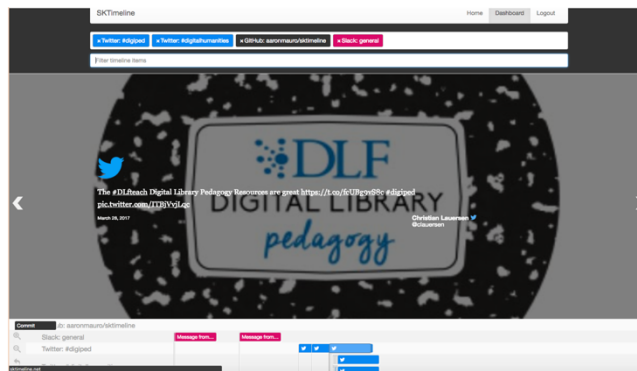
SKTimeline

Home Dashboard Logout

× Twitter: #digiped × Twitter: #digitalhumanities × GitHub: aaronmauro/sktimeline × Slack: general

Filter timeline items

DLF
DIGITAL LIBRARY
pedagogy

The #DLFteach Digital Library Pedagogy Resources are great https://t.co/fcUBg2vSSc #digiped pic.twitter.com/TBjVvjLqt

March 28, 2017

Christian Lauersen
@clauersen

Commit
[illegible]b: aaronmauro/sktimeline
Slack: general
Twitter: #digiped

Message from...
Message from...

sktimeline.net